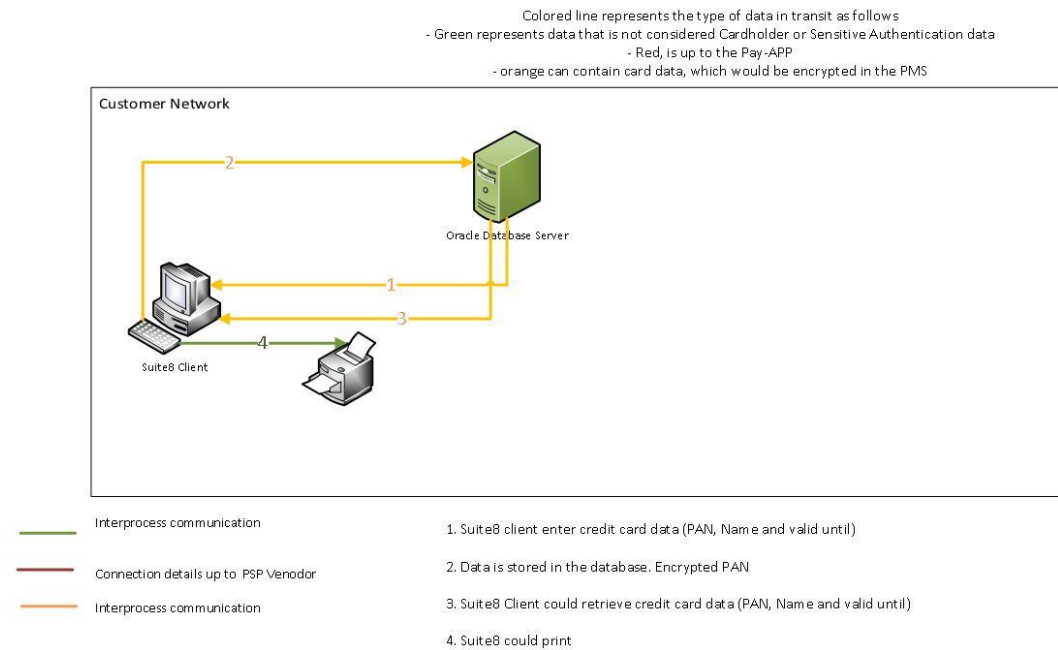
Colored line represents the type of data in transit as follows
- Green represents data that is not considered Cardholder or Sensitive Authentication data
- Red, is up to the Pay-APP
- orange can contain card data, which would be encrypted in the PMS

Customer Network

2

Oracle Database Server

1

3

4

Suite8 Client

Interprocess communication

Connection details up to PSP Venodor

Interprocess communication

1. Suite8 client enter credit card data (PAN, Name and valid until)

2. Data is stored in the database. Encrypted PAN

3. Suite8 Client could retrieve credit card data (PAN, Name and valid until)

4. Suite8 could print